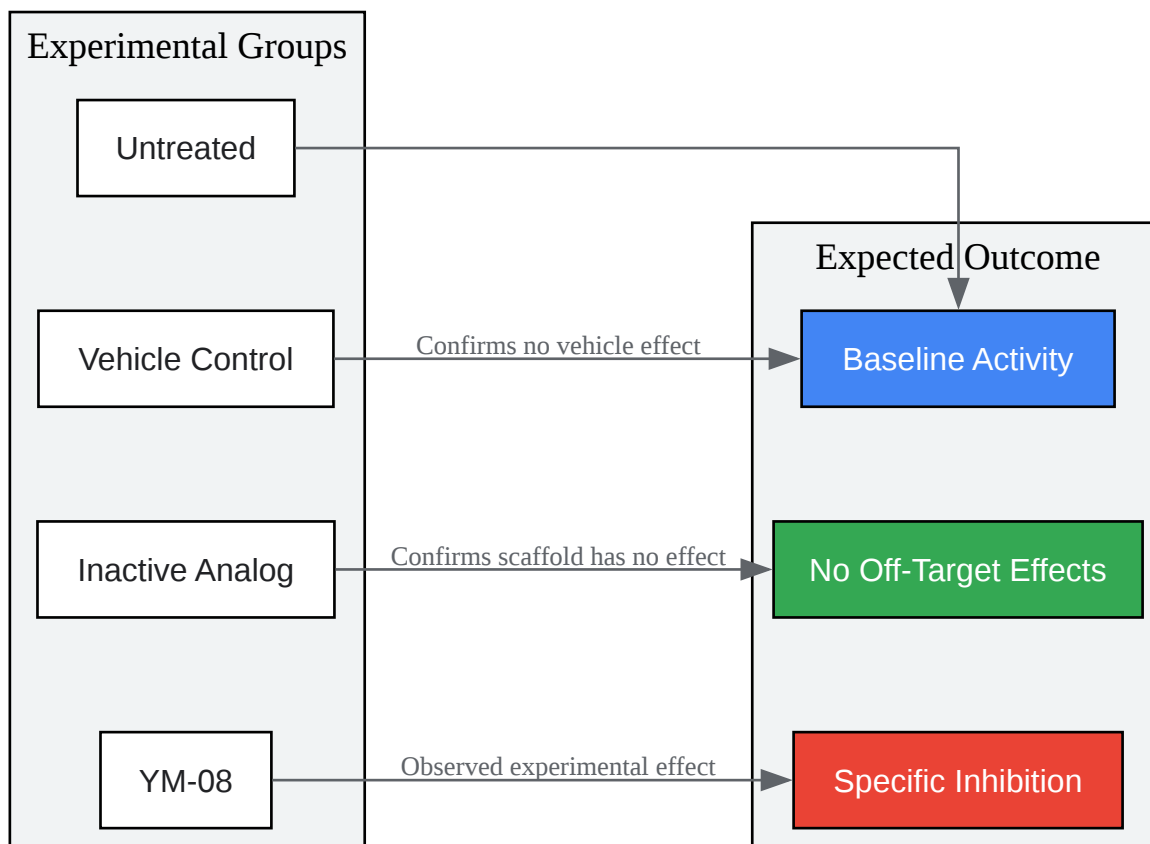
Experimental Groups

Untreated

Vehicle Control

Inactive Analog

YM-08

Expected Outcome

Confirms no vehicle effect

Baseline Activity

Confirms scaffold has no effect

No Off-Target Effects

Observed experimental effect

Specific Inhibition